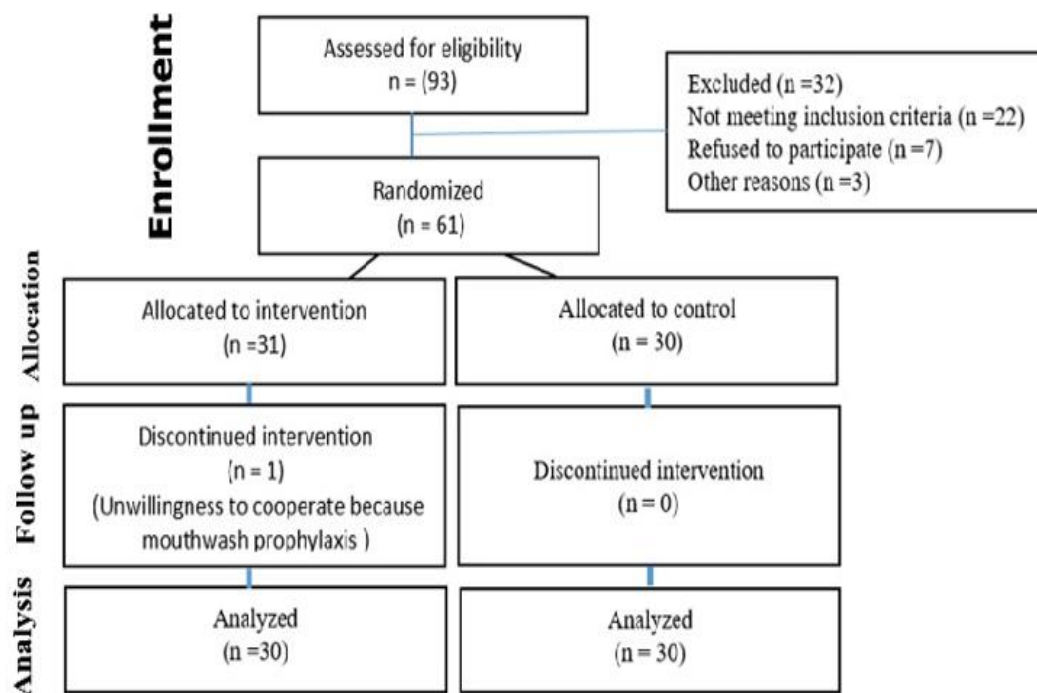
Enrollment

Assessed for eligibility
n = (93)

Excluded (n =32)
Not meeting inclusion criteria (n =22)
Refused to participate (n =7)
Other reasons (n =3)

Randomized
(n = 61)

Allocation

Allocated to intervention
(n =31)

Allocated to control
(n = 30)

Follow up

Discontinued intervention
(n = 1)
(Unwillingness to cooperate because mouthwash prophylaxis )

Discontinued intervention
(n = 0)

Analysis

Analyzed
(n =30)

Analyzed
(n = 30)